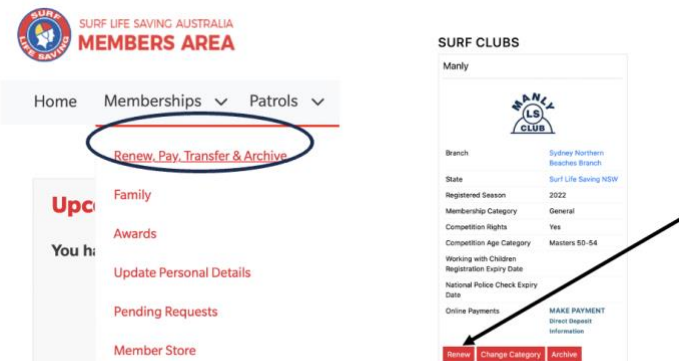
SURF LIFE SAVING

SURF LIFE SAVING AUSTRALIA
MEMBERS AREA

Home Memberships Patrols

Renew, Pay, Transfer & Archive
Family
Awards
Update Personal Details
Pending Requests
Member Store

Upc
You ha

SURF CLUBS

Manly

MANLY LS CLUB

| | |
|---|---|
| Branch | Sydney Northern Beaches Branch |
| State | Surf Life Saving NSW |
| Registered Season | 2022 |
| Membership Category | General |
| Competition Rights | Yes |
| Competition Age Category | Masters 50-54 |
| Working with Children Registration Expiry Date | |
| National Police Check Expiry Date | |
| Online Payments | MAKE PAYMENT Direct Deposit Information |

Renew Change Category Archive